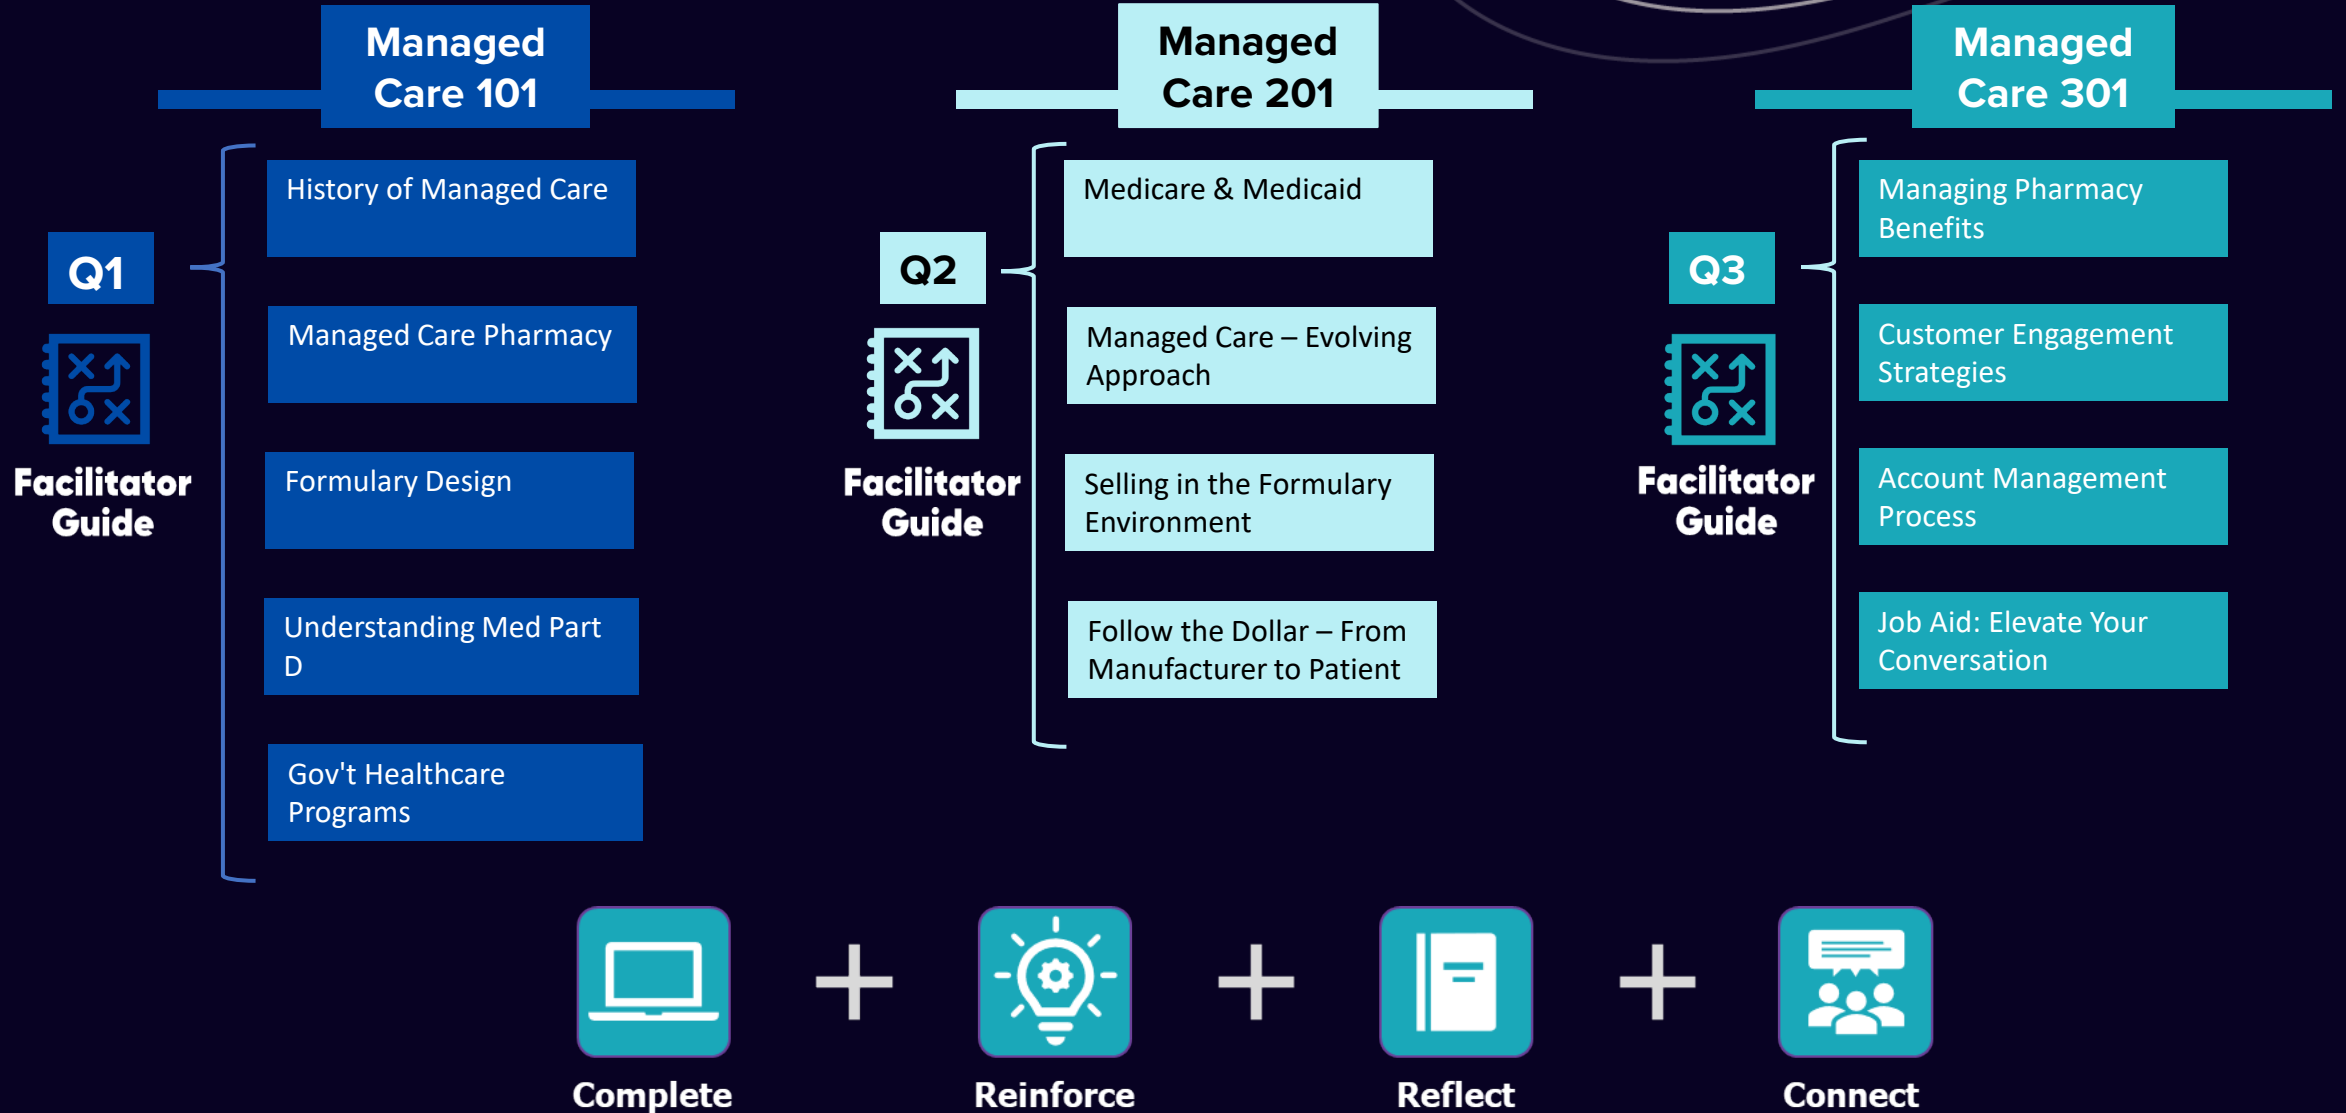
Managed Care 101

Q1

Facilitator Guide

History of Managed Care

Managed Care Pharmacy

Formulary Design

Understanding Med Part D

Gov't Healthcare Programs

Managed Care 201

Q2

Facilitator Guide

Medicare & Medicaid

Managed Care – Evolving Approach

Selling in the Formulary Environment

Follow the Dollar – From Manufacturer to Patient

Managed Care 301

Q3

Facilitator Guide

Managing Pharmacy Benefits

Customer Engagement Strategies

Account Management Process

Job Aid: Elevate Your Conversation

Complete + Reinforce + Reflect + Connect